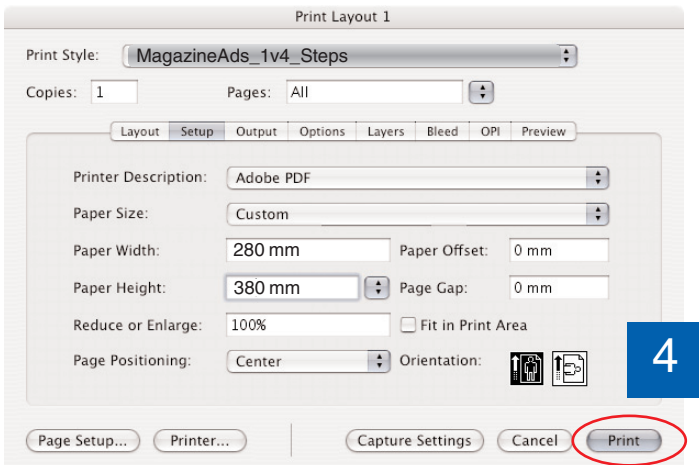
Print Layout 1

Print Style: MagazineAds_1v4_Steps

Copies: 1

Pages: All

Layout | Setup | Output | Options | Layers | Bleed | OPI | Preview

Printer Description: Adobe PDF

Paper Size: Custom

Paper Width: 280 mm

Paper Offset: 0 mm

Paper Height: 380 mm

Page Gap: 0 mm

Reduce or Enlarge: 100%

Fit in Print Area

Page Positioning: Center

Orientation:

4

Page Setup...

Printer...

Capture Settings

Cancel

Print